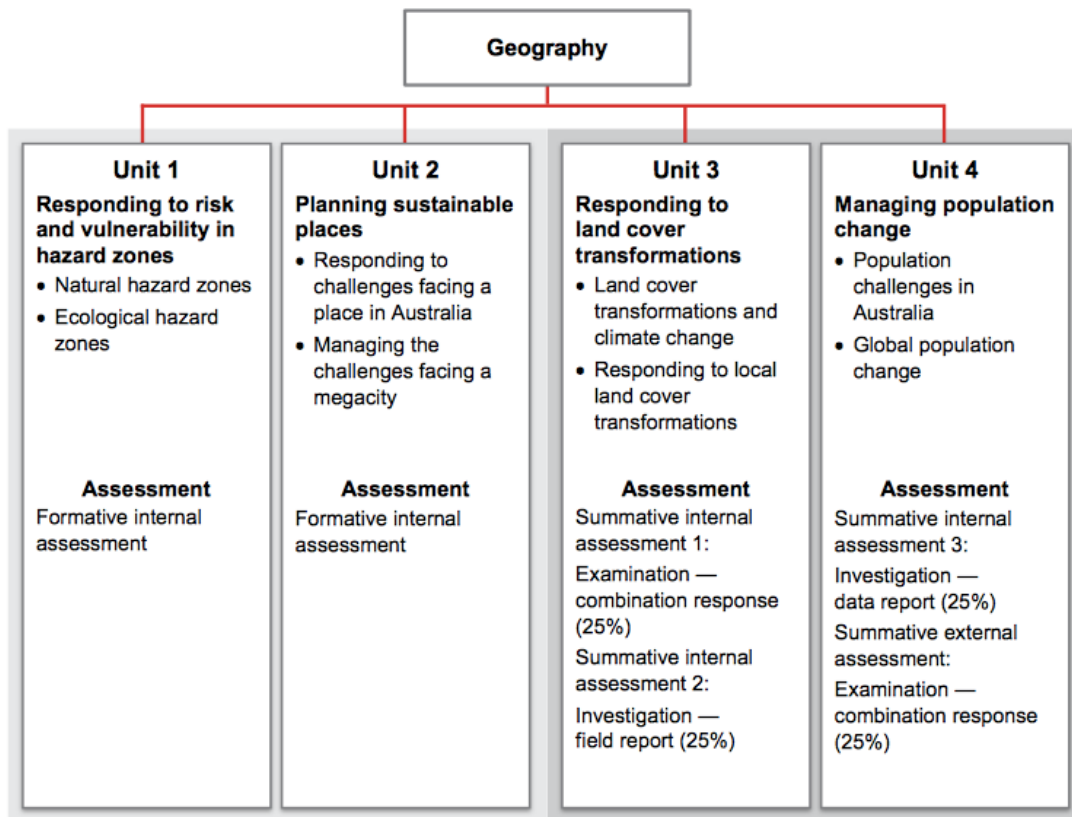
Geography

Unit 1
Responding to risk and vulnerability in hazard zones
• Natural hazard zones
• Ecological hazard zones

Assessment
Formative internal assessment

Unit 2
Planning sustainable places
• Responding to challenges facing a place in Australia
• Managing the challenges facing a megacity

Assessment
Formative internal assessment

Unit 3
Responding to land cover transformations
• Land cover transformations and climate change
• Responding to local land cover transformations

Assessment
Summative internal assessment 1:
Examination — combination response (25%)
Summative internal assessment 2:
Investigation — field report (25%)

Unit 4
Managing population change
• Population challenges in Australia
• Global population change

Assessment
Summative internal assessment 3:
Investigation — data report (25%)
Summative external assessment:
Examination — combination response (25%)